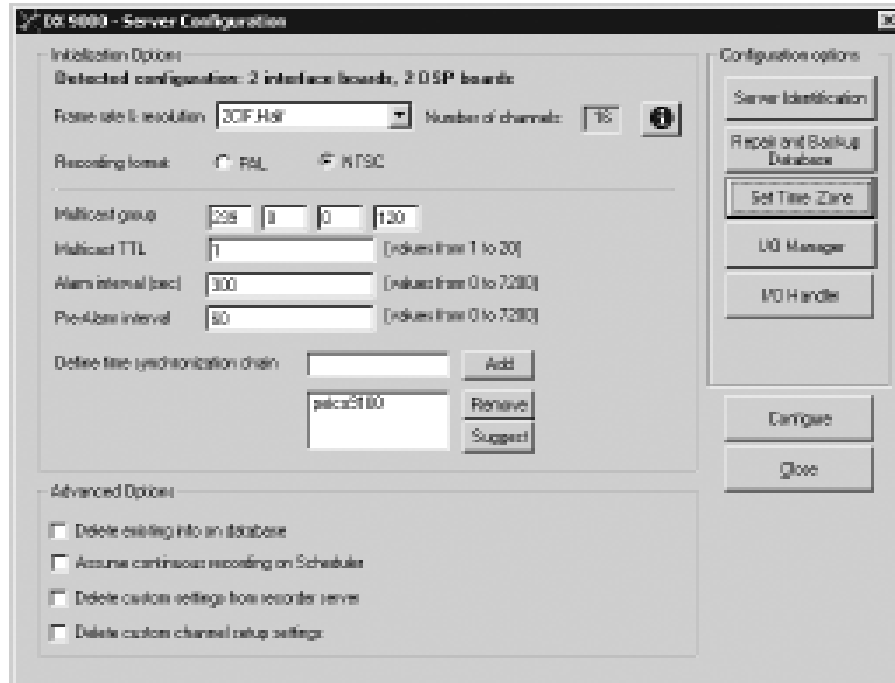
DX 9000 - Server Configuration

Initialization Options

Detected configuration: 2 interface boards, 2 DSP boards

Frame rate & resolution 2CIF Half

Number of channels: 16

Recording format PAL NTSC

Multicast group 239 0 0 120

Multicast TTL 1 [values from 1 to 20]

Alarm interval [sec] 300 [values from 0 to 7200]

Pre-Alarm interval 60 [values from 0 to 7200]

Define time synchronization chain

Add

pelco9100

Remove

Suggest

Configuration options

Server Identification

Repair and Backup Database

Set Time Zone

I/O Manager

I/O Handler

Configure

Close

Advanced Options

Delete existing info on database

Assume continuous recording on Schedules

Delete custom settings from recorder server

Delete custom channel setup settings